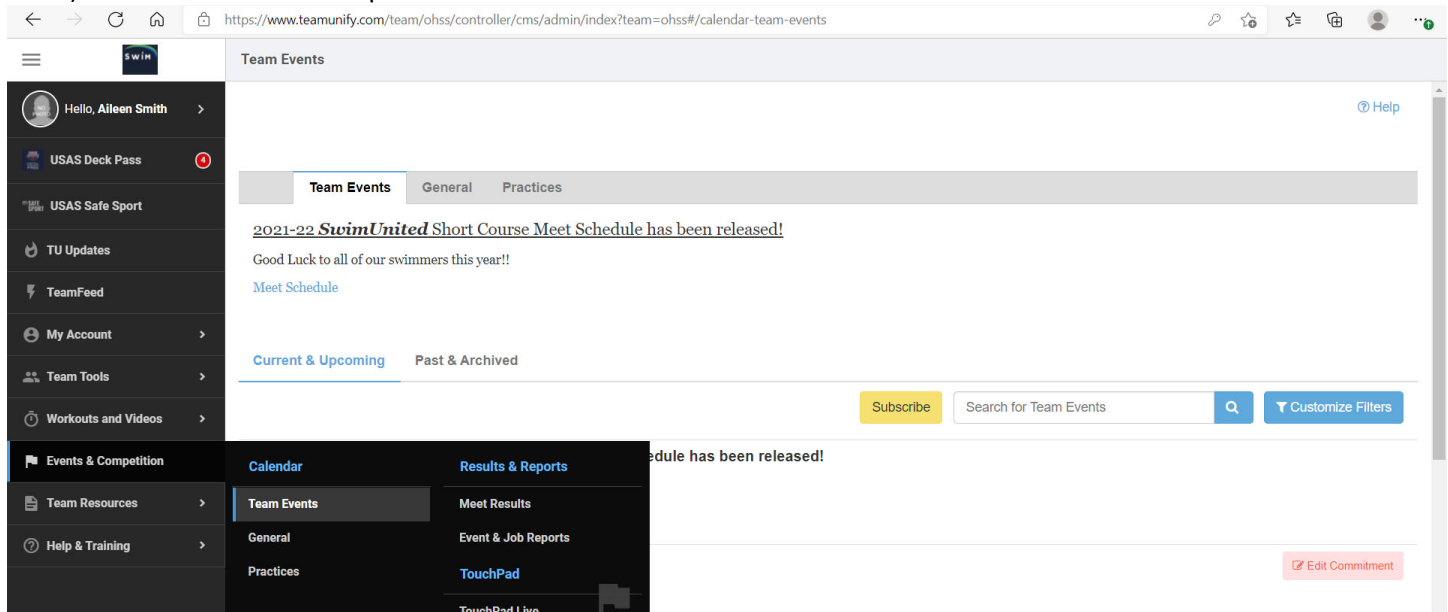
https://www.teamunify.com/team/ohss/controller/cms/admin/index?team=ohss#/calendar-team-events

SWIM

Team Events

Hello, Aileen Smith

USAS Deck Pass 4

USAS Safe Sport

TU Updates

TeamFeed

My Account

Team Tools

Workouts and Videos

Events & Competition

Team Resources

Help & Training

Help

Team Events General Practices

2021-22 ***SwimUnited*** Short Course Meet Schedule has been released!

Good Luck to all of our swimmers this year!!

Meet Schedule

Current & Upcoming Past & Archived

Subscribe Search for Team Events Customize Filters

Calendar

Team Events

General

Practices

Results & Reports

Meet Results

Event & Job Reports

TouchPad

TouchPad Live

edule has been released!

Edit Commitment